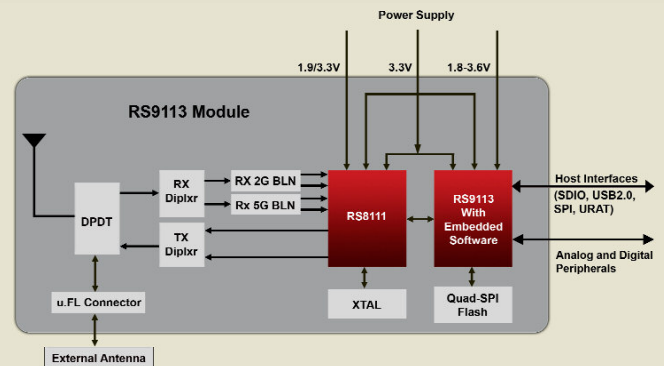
Power Supply

1.9/3.3V

3.3V

1.8-3.6V

RS9113 Module

RX Diplxr

RX 2G BLN

Rx 5G BLN

DPDT

TX Diplxr

RS8111

RS9113 With Embedded Software

Host Interfaces (SDIO, USB2.0, SPI, URAT)

Analog and Digital Peripherals

u.FL Connector

XTAL

Quad-SPI Flash

External Antenna